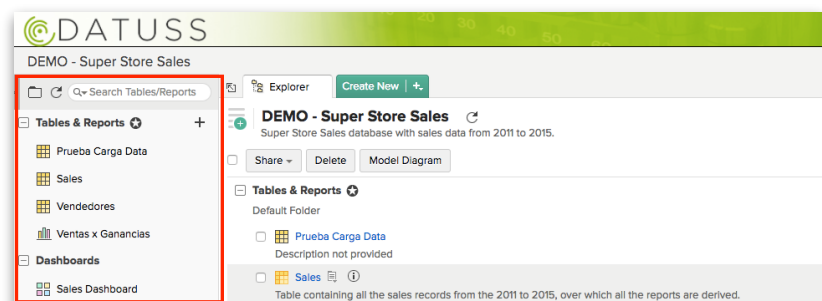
DATUSS

DEMO - Super Store Sales

Search Tables/Reports

Tables & Reports

Prueba Carga Data

Sales

Vendedores

Ventas x Ganancias

Dashboards

Sales Dashboard

Explorer

Create New

DEMO - Super Store Sales

Super Store Sales database with sales data from 2011 to 2015.

Share

Delete

Model Diagram

Tables & Reports

Default Folder

Prueba Carga Data

Description not provided

Sales

Table containing all the sales records from the 2011 to 2015, over which all the reports are derived.